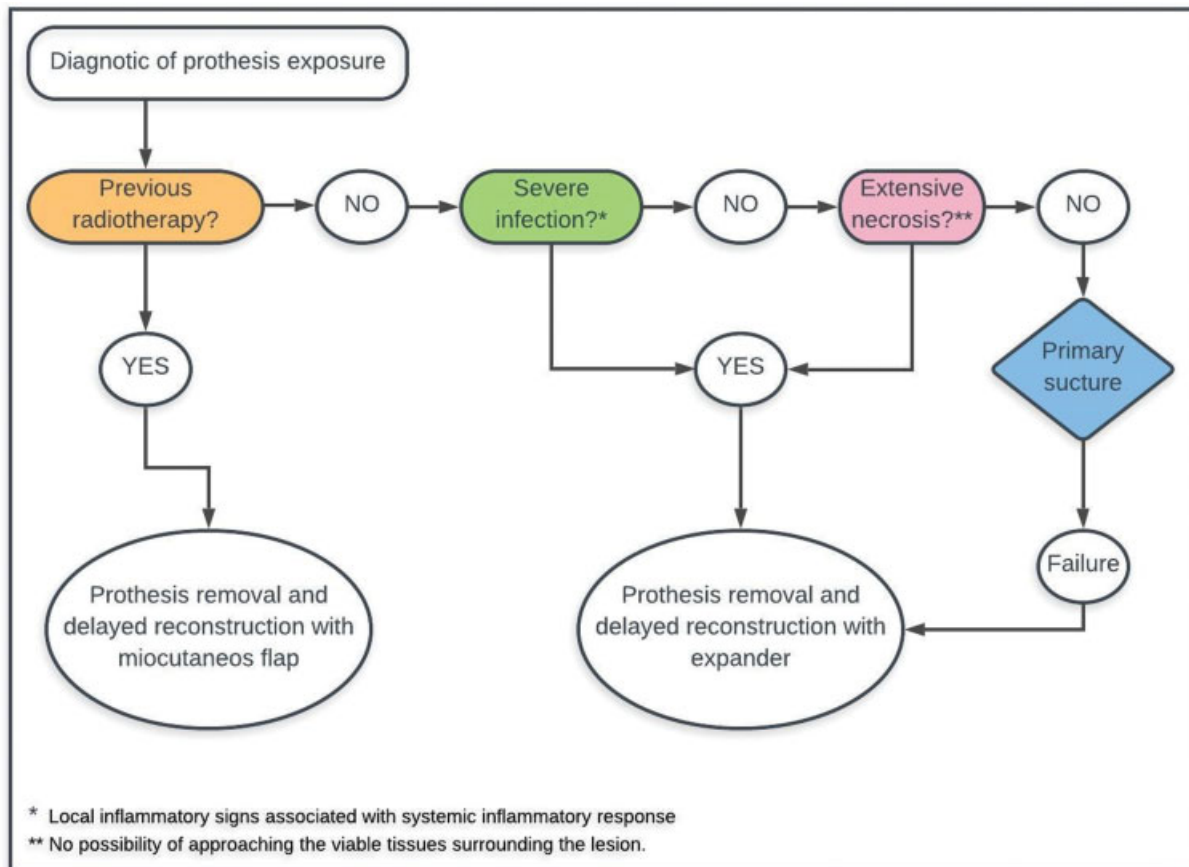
Diagnotic of prothesis exposure

Previous radiotherapy?

NO

Severe infection?*

NO

Extensive necrosis?**

NO

YES

YES

Primary sucture

Failure

Prothesis removal and delayed reconstruction with miocutaneos flap

Prothesis removal and delayed reconstruction with expander

* Local inflammatory signs associated with systemic inflammatory response

** No possibility of approaching the viable tissues surrounding the lesion.